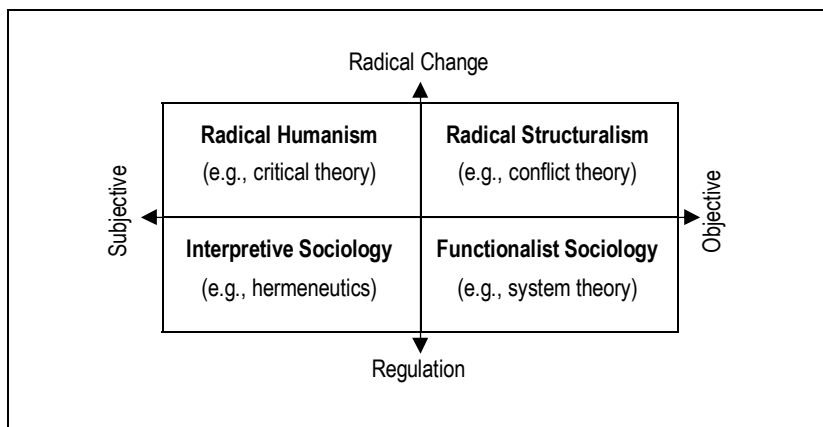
Radical Change

Subjective

Radical Humanism
(e.g., critical theory)

Radical Structuralism
(e.g., conflict theory)

Objective

Interpretive Sociology
(e.g., hermeneutics)

Functionalist Sociology
(e.g., system theory)

Regulation